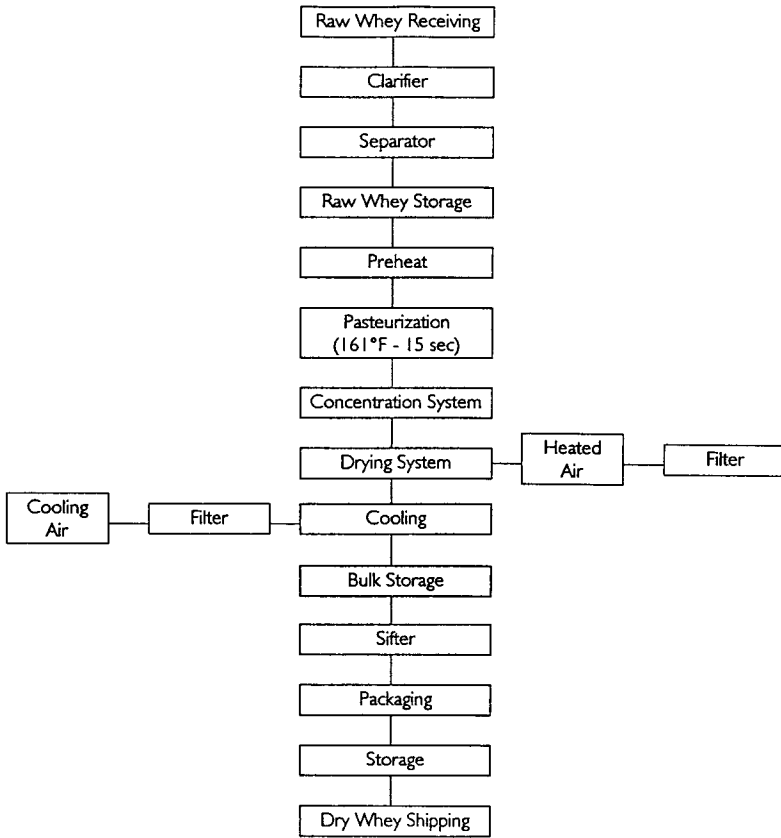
Raw Whey Receiving

Clarifier

Separator

Raw Whey Storage

Preheat

Pasteurization (161°F - 15 sec)

Concentration System

Drying System

Heated Air

Filter

Cooling Air

Filter

Cooling

Bulk Storage

Sifter

Packaging

Storage

Dry Whey Shipping